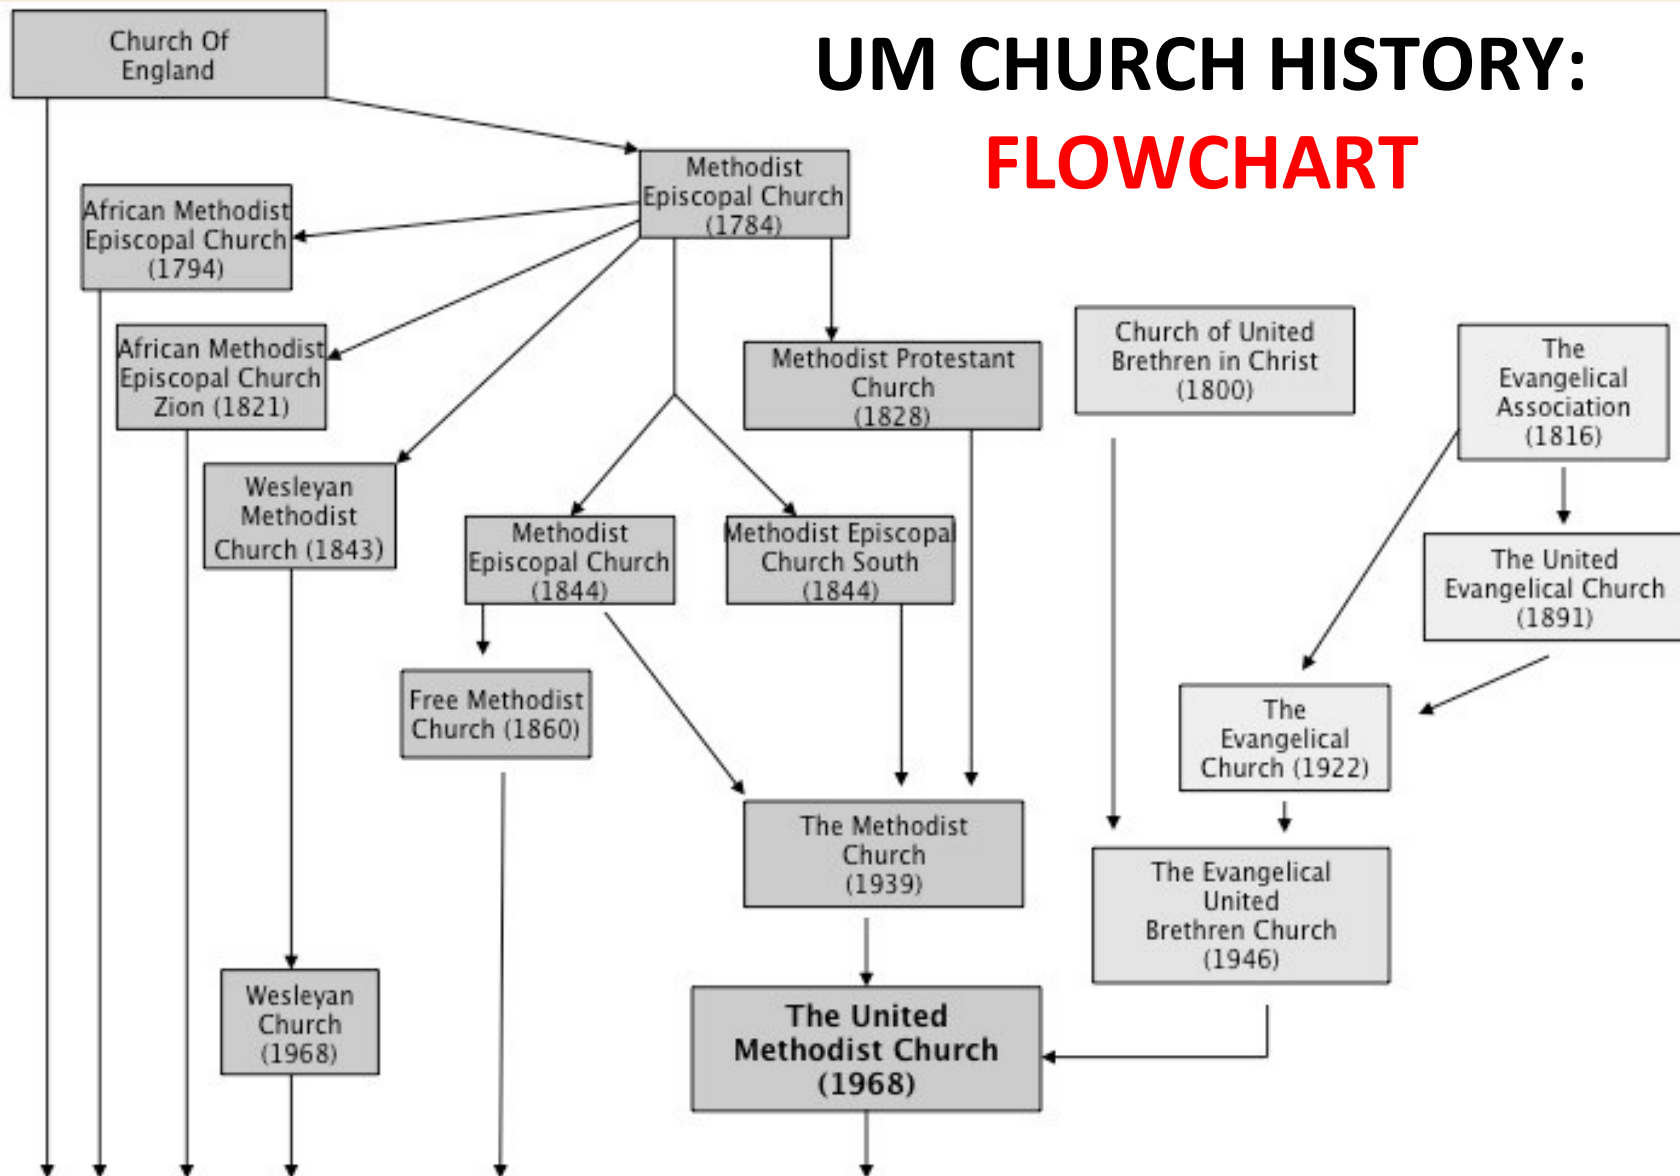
UM CHURCH HISTORY:
FLOWCHART

Church Of England

Methodist Episcopal Church (1784)

African Methodist Episcopal Church (1794)

African Methodist Episcopal Church Zion (1821)

Wesleyan Methodist Church (1843)

Methodist Protestant Church (1828)

Church of United Brethren in Christ (1800)

The Evangelical Association (1816)

Methodist Episcopal Church (1844)

Methodist Episcopal Church South (1844)

The United Evangelical Church (1891)

Free Methodist Church (1860)

The Evangelical Church (1922)

The Methodist Church (1939)

The Evangelical United Brethren Church (1946)

Wesleyan Church (1968)

The United Methodist Church (1968)